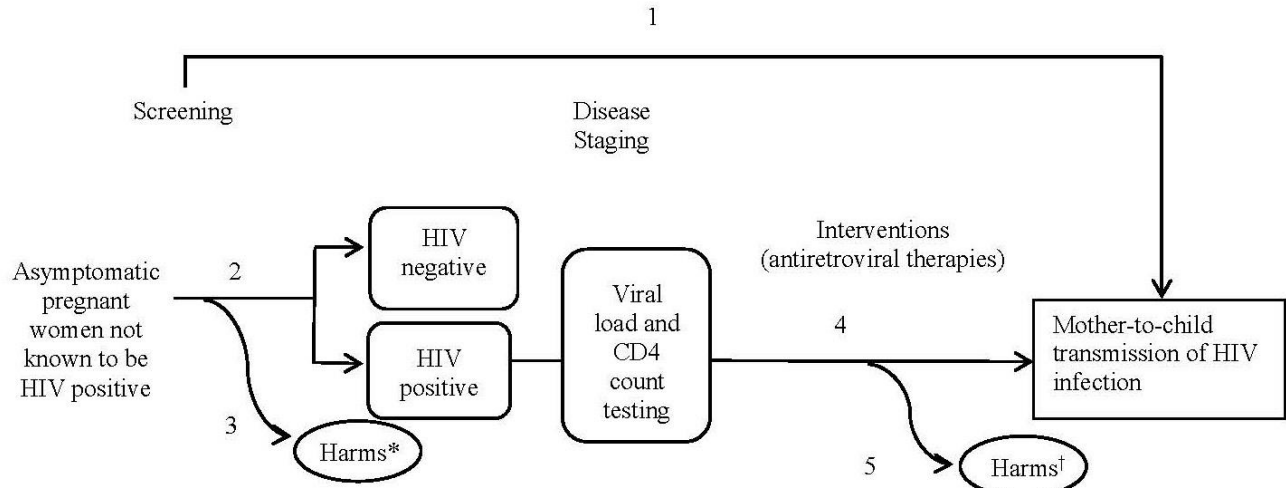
1

Screening

Disease Staging

Asymptomatic pregnant women not known to be HIV positive

2

HIV negative

HIV positive

Viral load and CD4 count testing

Interventions (antiretroviral therapies)

4

Mother-to-child transmission of HIV infection

3

Harms*

5

Harms$^{\dagger}$